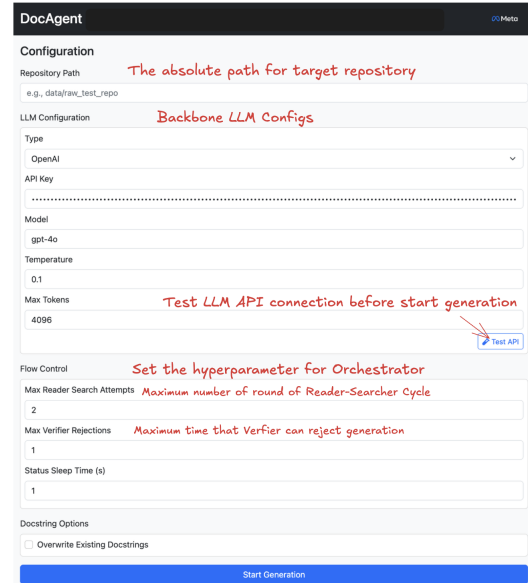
DocAgent

Meta

Configuration

Repository Path

The absolute path for target repository

e.g., data/raw_test_repo

LLM Configuration

Backbone LLM Configs

Type

OpenAI

API Key

••••••••••••••••••••••••••••••••••••••••••••••••••••••••••••••••••••••••••••••••

Model

gpt-4o

Temperature

0.1

Max Tokens

Test LLM API connection before start generation

4096

Test API

Flow Control

Set the hyperparameter for Orchestrator

Max Reader Search Attempts

Maximum number of round of Reader-Searcher Cycle

2

Max Verifier Rejections

Maximum time that Verfier can reject generation

1

Status Sleep Time (s)

1

Docstring Options

Overwrite Existing Docstrings

Start Generation